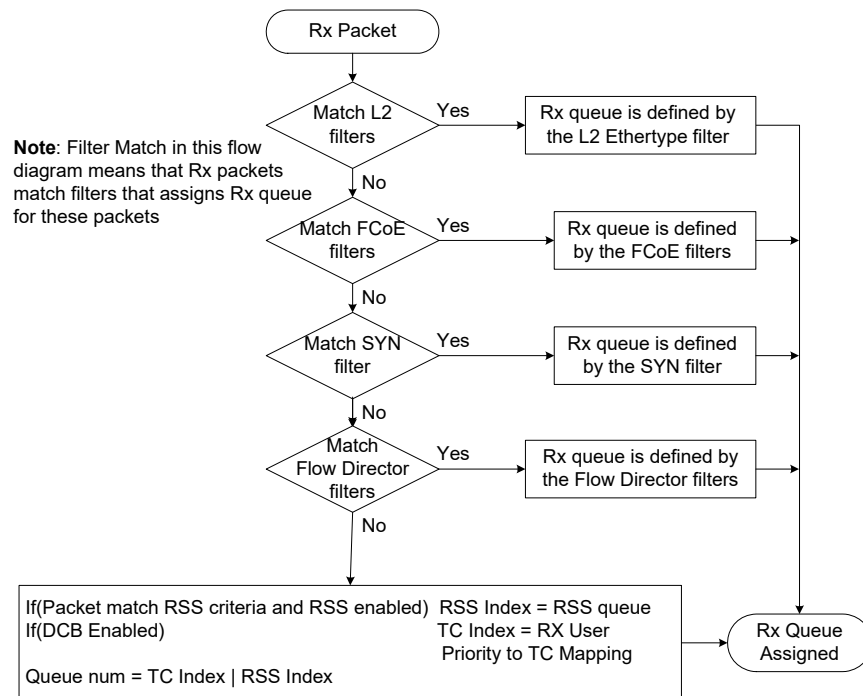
Rx Packet

Match L2 filters

Yes

Rx queue is defined by the L2 Ethertype filter

**Note**: Filter Match in this flow diagram means that Rx packets match filters that assigns Rx queue for these packets

No

Match FCoE filters

Yes

Rx queue is defined by the FCoE filters

No

Match SYN filter

Yes

Rx queue is defined by the SYN filter

No

Match Flow Director filters

Yes

Rx queue is defined by the Flow Director filters

No

If(Packet match RSS criteria and RSS enabled) RSS Index = RSS queue
If(DCB Enabled) TC Index = RX User Priority to TC Mapping

Queue num = TC Index | RSS Index

Rx Queue Assigned